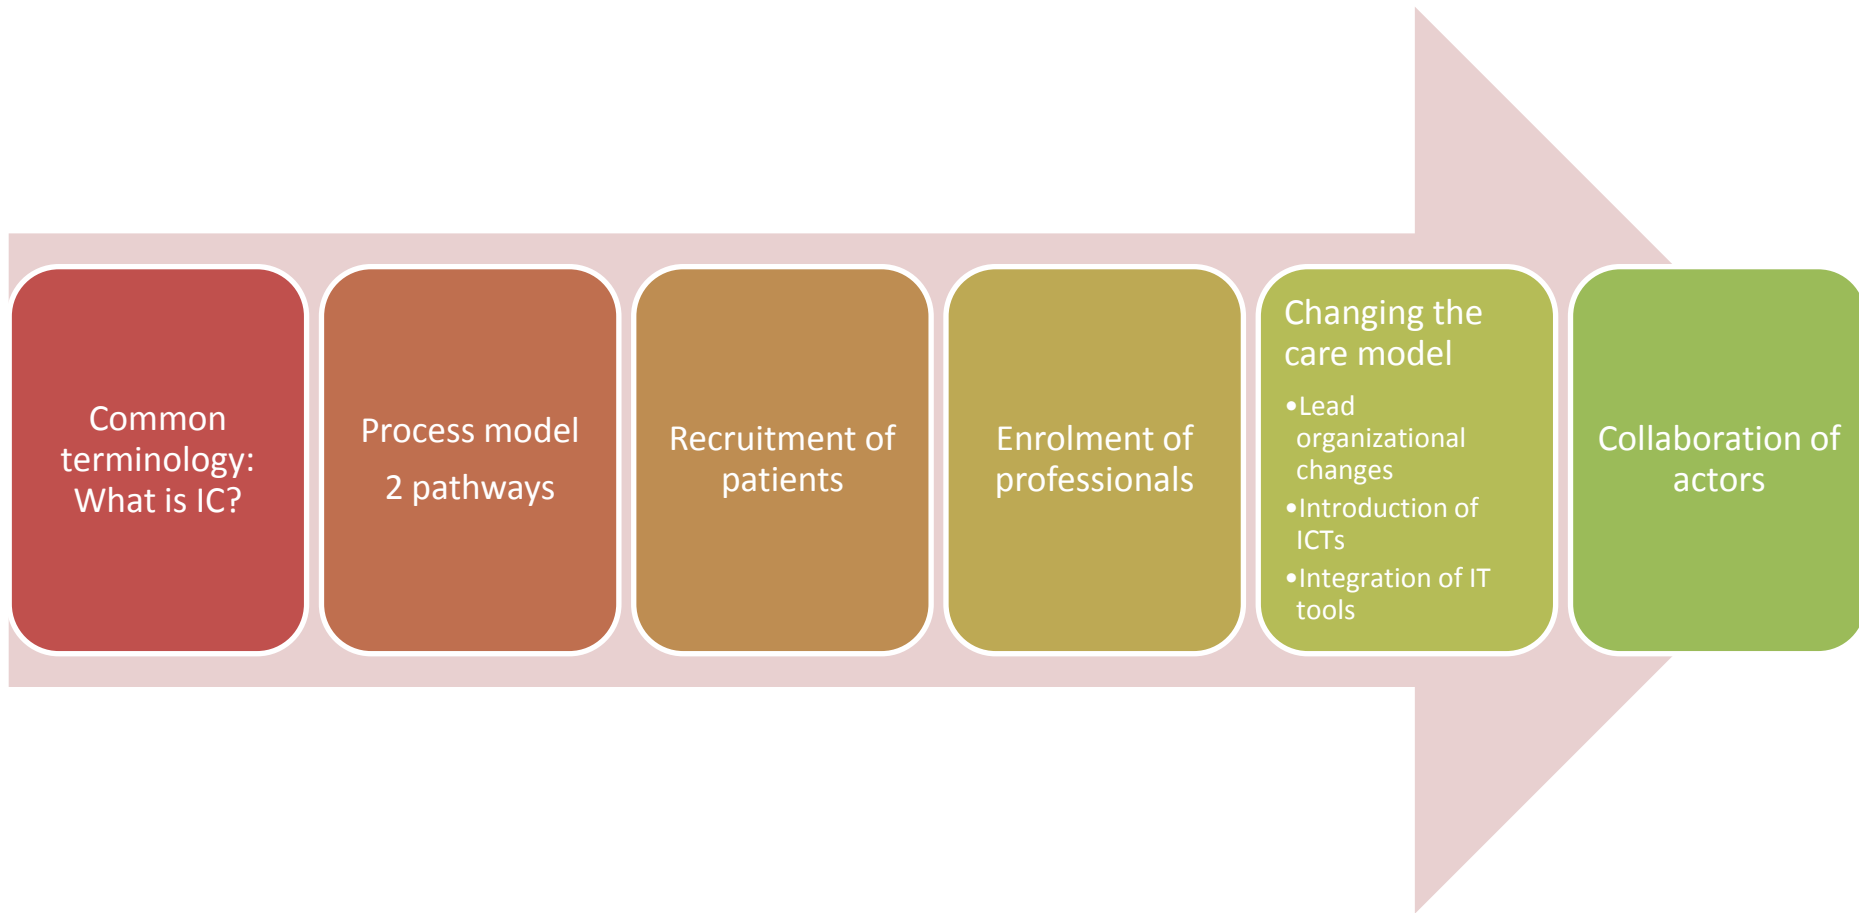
Common terminology: What is IC?

Process model

2 pathways

Recruitment of patients

Enrolment of professionals

Changing the care model

- Lead organizational changes
- Introduction of ICTs
- Integration of IT tools

Collaboration of actors